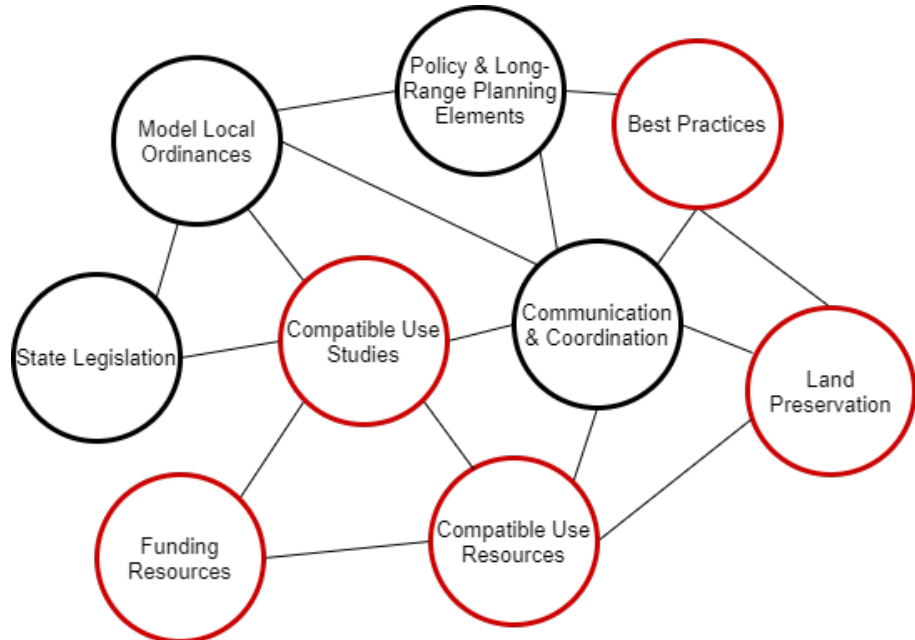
Policy & Long-Range Planning Elements

Model Local Ordinances

Best Practices

State Legislation

Compatible Use Studies

Communication & Coordination

Land Preservation

Funding Resources

Compatible Use Resources